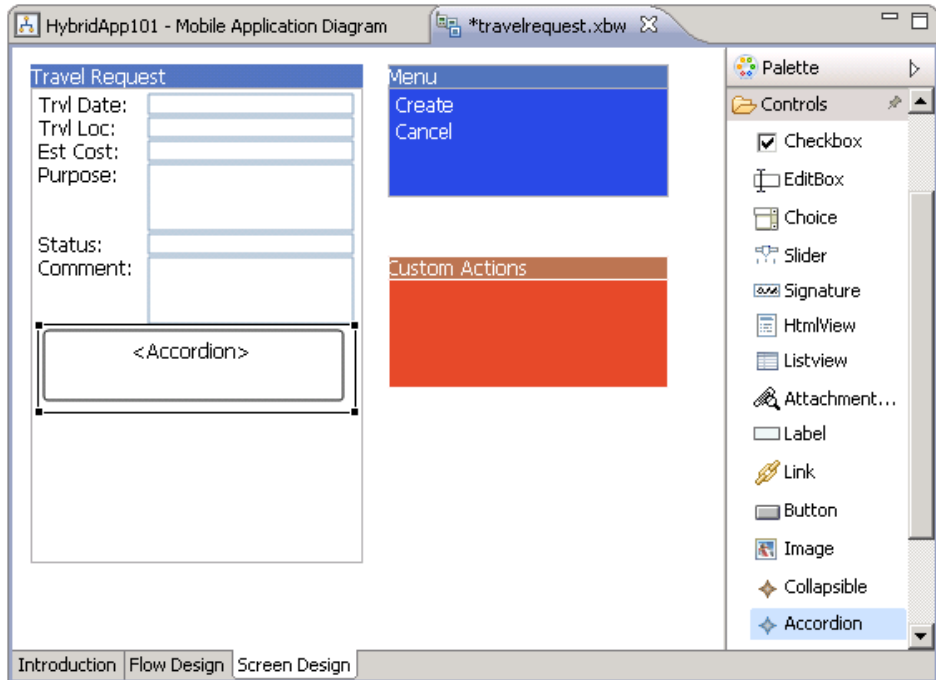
HybridApp101 - Mobile Application Diagram
*travelrequest.xbw

Travel Request
Trvl Date:
Trvl Loc:
Est Cost:
Purpose:
Status:
Comment:
<Accordion>

Menu
Create
Cancel

Custom Actions

Palette
Controls
Checkbox
EditBox
Choice
Slider
Signature
HtmlView
Listview
Attachment...
Label
Link
Button
Image
Collapsible
Accordion

Introduction
Flow Design
Screen Design